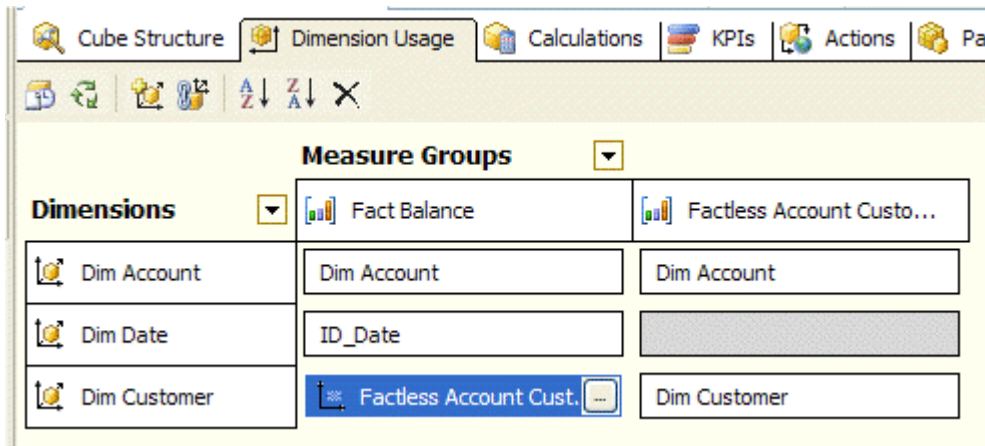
Cube Structure | Dimension Usage | Calculations | KPIs | Actions | Pa

Measure Groups

| Dimensions | Fact Balance | Factless Account Custo... |
|---|---|---|
| Dim Account | Dim Account | Dim Account |
| Dim Date | ID_Date | |
| Dim Customer | Factless Account Cust. ... | Dim Customer |